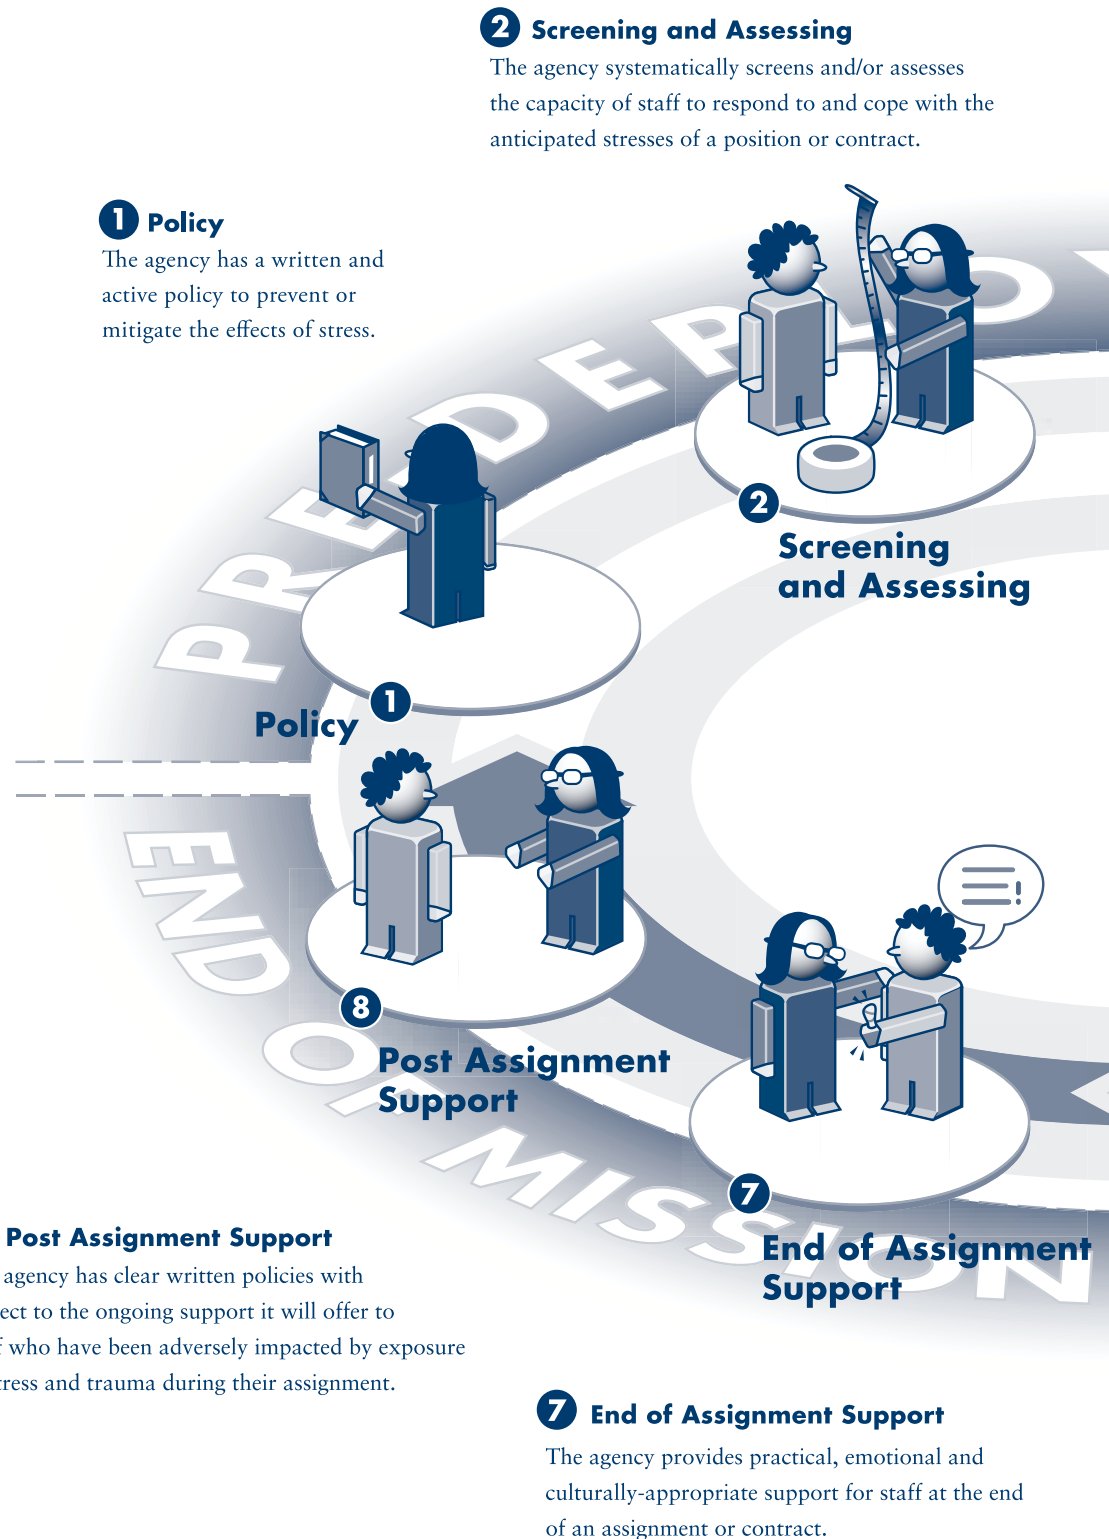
2 Screening and Assessing
The agency systematically screens and/or assesses the capacity of staff to respond to and cope with the anticipated stresses of a position or contract.

1 Policy
The agency has a written and active policy to prevent or mitigate the effects of stress.

PRE DEPLOY

2 Screening and Assessing

1 Policy

END OF MISSION

8 Post Assignment Support

7 End of Assignment Support

Post Assignment Support
agency has clear written policies with ect to the ongoing support it will offer to who have been adversely impacted by exposure ress and trauma during their assignment.

7 End of Assignment Support
The agency provides practical, emotional and culturally-appropriate support for staff at the end of an assignment or contract.